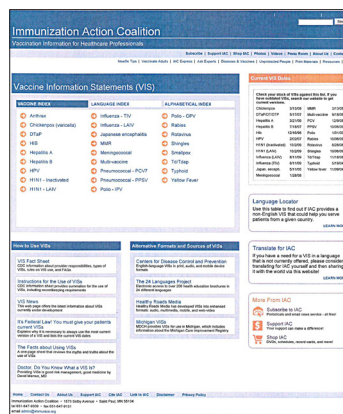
Immunization Action Coalition

Vaccination Information for Healthcare Professionals

Subscribe | Support IAC | Shop IAC | Photos | Videos | Press Room | About Us | Contact

Vaccine Information Statements (VIS)

| VACCINE INDEX | LANGUAGE INDEX | ALPHABETICAL INDEX |
|---|---|---|
| Anthrax | Influenza - TIV | Polio - IPV |
| Chickenpox (varicella) | Influenza - LAIV | Rabies |
| DTaP | Japanese encephalitis | Rotavirus |
| Hib | MMR | Shingles |
| Hepatitis A | Meningococcal | Smallpox |
| Hepatitis B | Multi-vaccine | Td/Tdap |
| HPV | Pneumococcal - PCV7 | Typhoid |
| H1N1 - Inactivated | Pneumococcal - PPSV | Yellow Fever |
| H1N1 - LAIV | Polio - IPV | |

Current VIS Dates

Language Locator

Translate for IAC

More From IAC

Subscribe to IAC

Support IAC

Shop IAC

How to Use VISs

VIS Fact Sheet

Instructions for the Use of VISs

VIS News

It's Federal Law! You must give your patients current VISs

Using VISs for Immigrant Patients

The Facts about Using VISs

Doctor, Do You Know What a VIS Is?

Alternative Formats and Sources of VISs

Centers for Disease Control and Prevention

The 24 Languages Project

Healthy Roads Media

Michigan VISs

Immunization Action Coalition

About IAC | Support IAC | Site Map | Link to IAC | Disclaimer | Privacy Policy